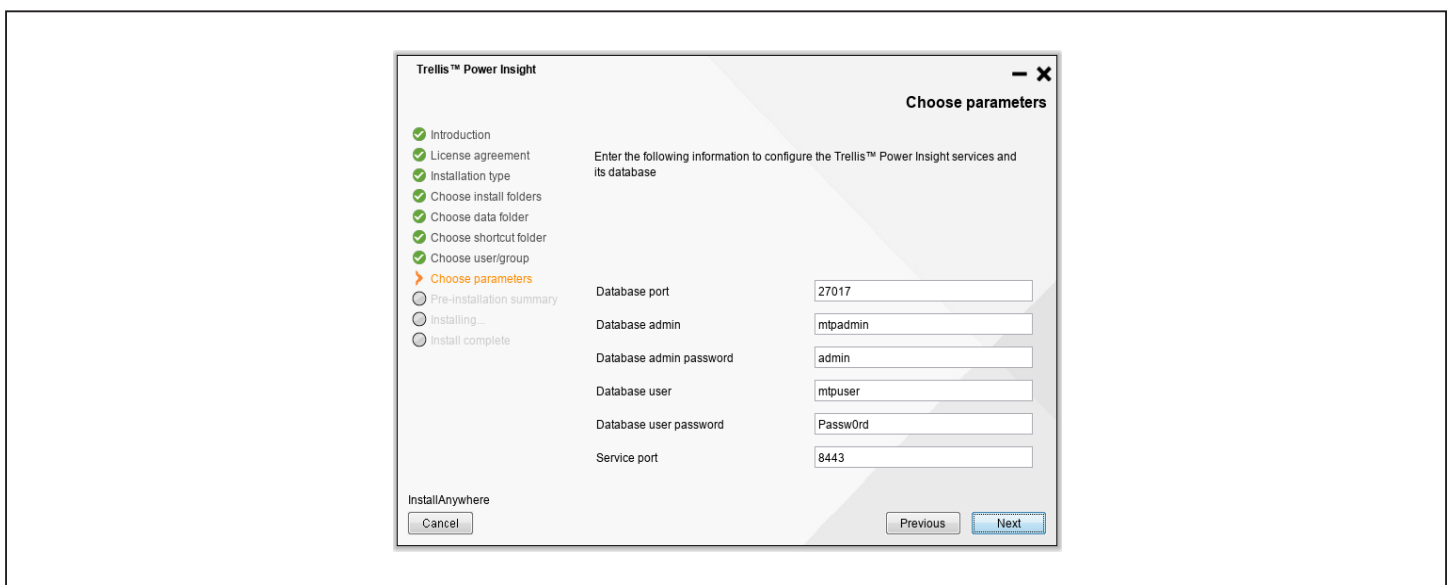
Trellis™ Power Insight

Choose parameters

Introduction
License agreement
Installation type
Choose install folders
Choose data folder
Choose shortcut folder
Choose user/group
Choose parameters
Pre-installation summary
Installing...
Install complete

Enter the following information to configure the Trellis™ Power Insight services and its database

| | |
|---|---|
| Database port | 27017 |
| Database admin | mtpadmin |
| Database admin password | admin |
| Database user | mtpuser |
| Database user password | Passw0rd |
| Service port | 8443 |

InstallAnywhere

Cancel

Previous

Next